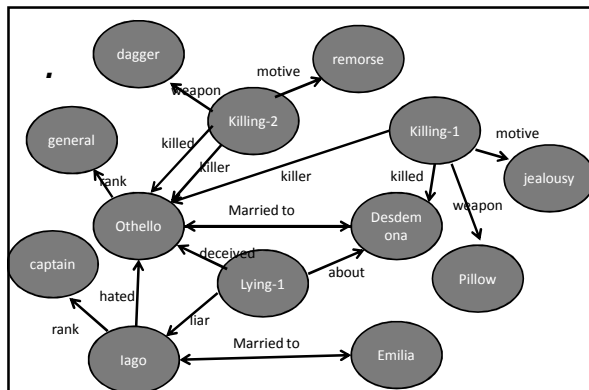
dagger

remorse

motive

weapon

Killing-2

Killing-1

general

killed

killer

motive

rank

killer

killed

jealousy

Othello

Married to

Desdemona

weapon

deceived

captain

Lying-1

about

Pillow

hated

liar

rank

Married to

Iago

Emilia